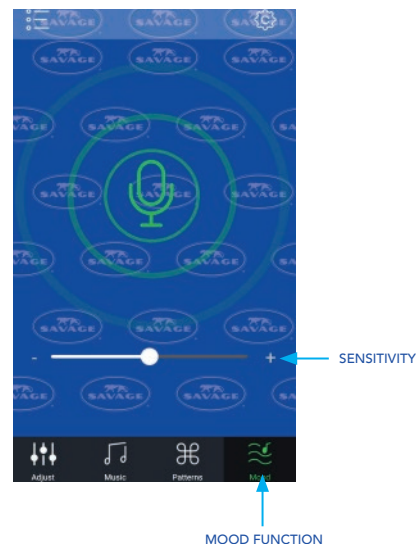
SAVAGE SAVAGE SAVAGE
SAVAGE SAVAGE SAVAGE
SAVAGE SAVAGE SAVAGE
SAVAGE SAVAGE SAVAGE
SAVAGE SAVAGE SAVAGE
SAVAGE SAVAGE SAVAGE
SAVAGE SAVAGE SAVAGE
SAVAGE SAVAGE SAVAGE

-
+
SENSITIVITY

Adjust
Music
Patterns
Mood

MOOD FUNCTION